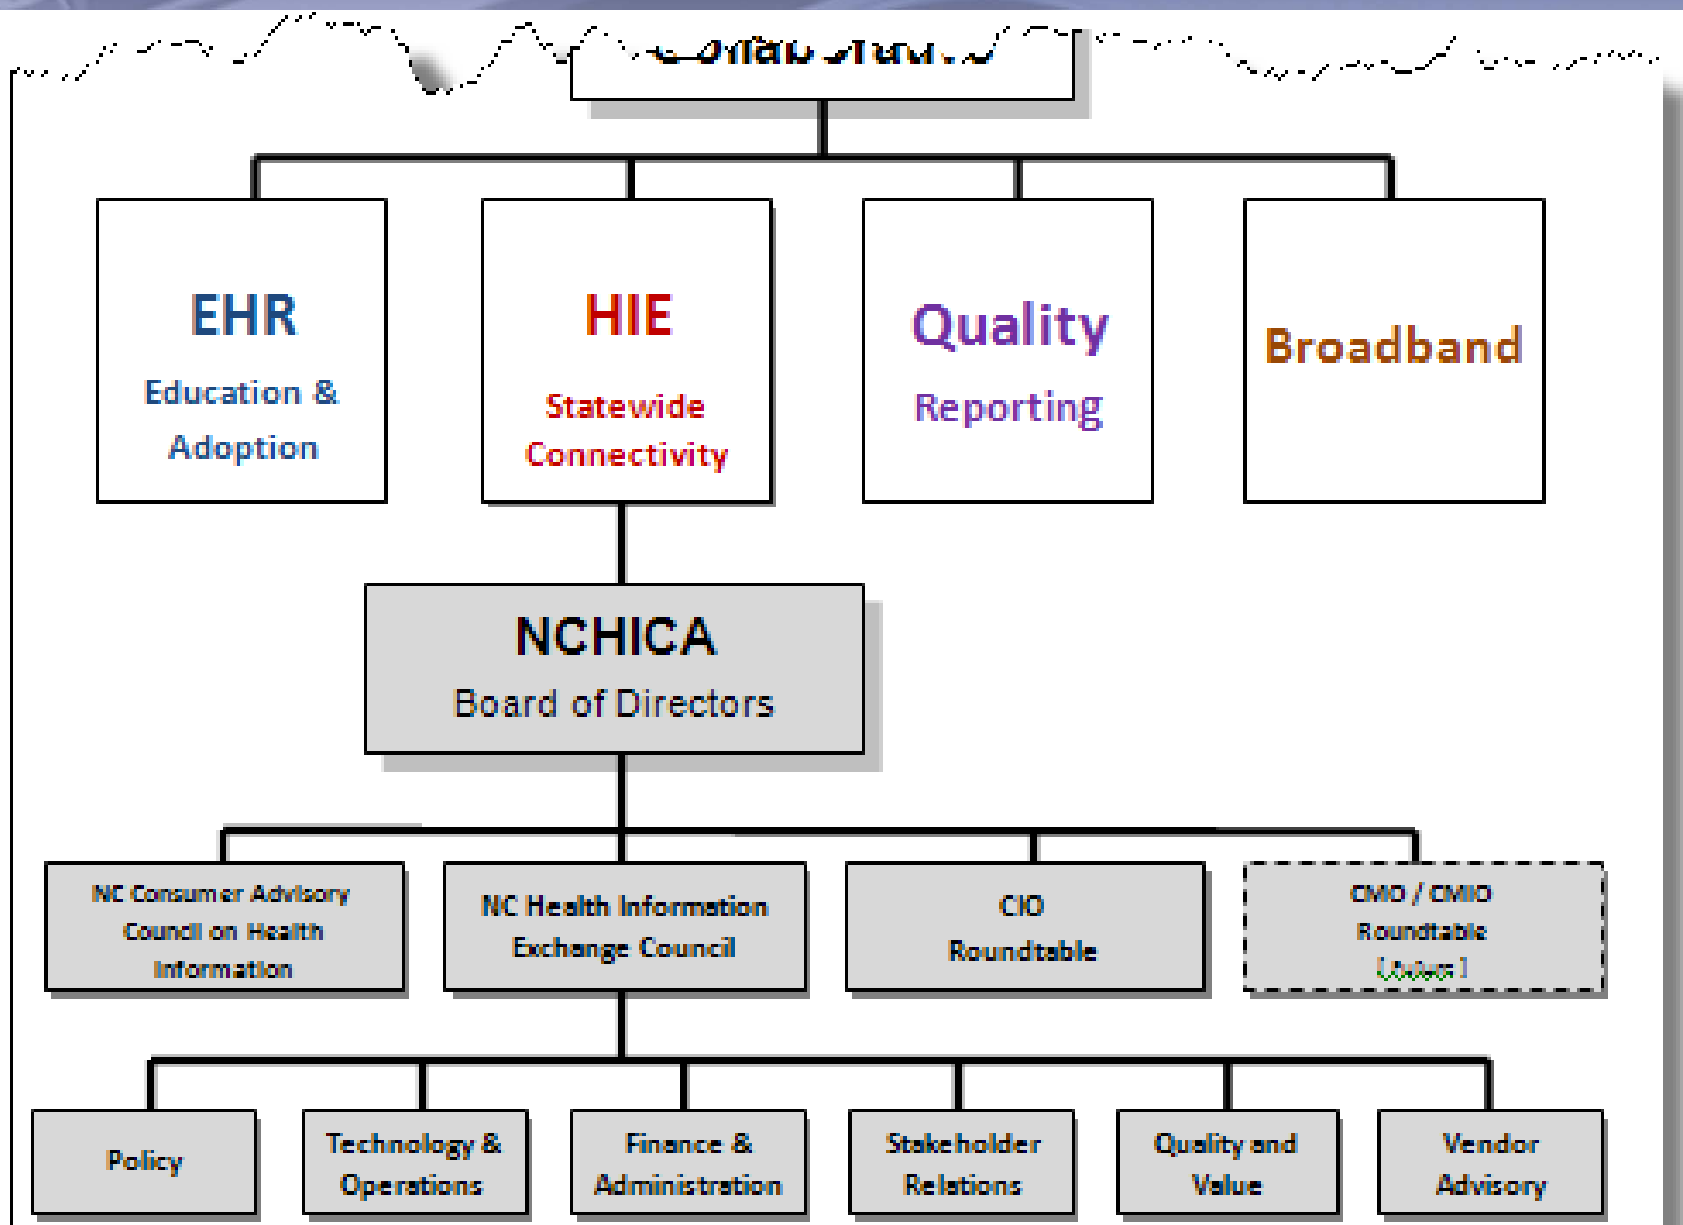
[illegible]

EHR
Education & Adoption

HIE
Statewide Connectivity

Quality
Reporting

Broadband

NCHICA
Board of Directors

NC Consumer Advisory Council on Health Information

NC Health Information Exchange Council

CIO Roundtable

CMO / CMIO Roundtable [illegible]

Policy

Technology & Operations

Finance & Administration

Stakeholder Relations

Quality and Value

Vendor Advisory